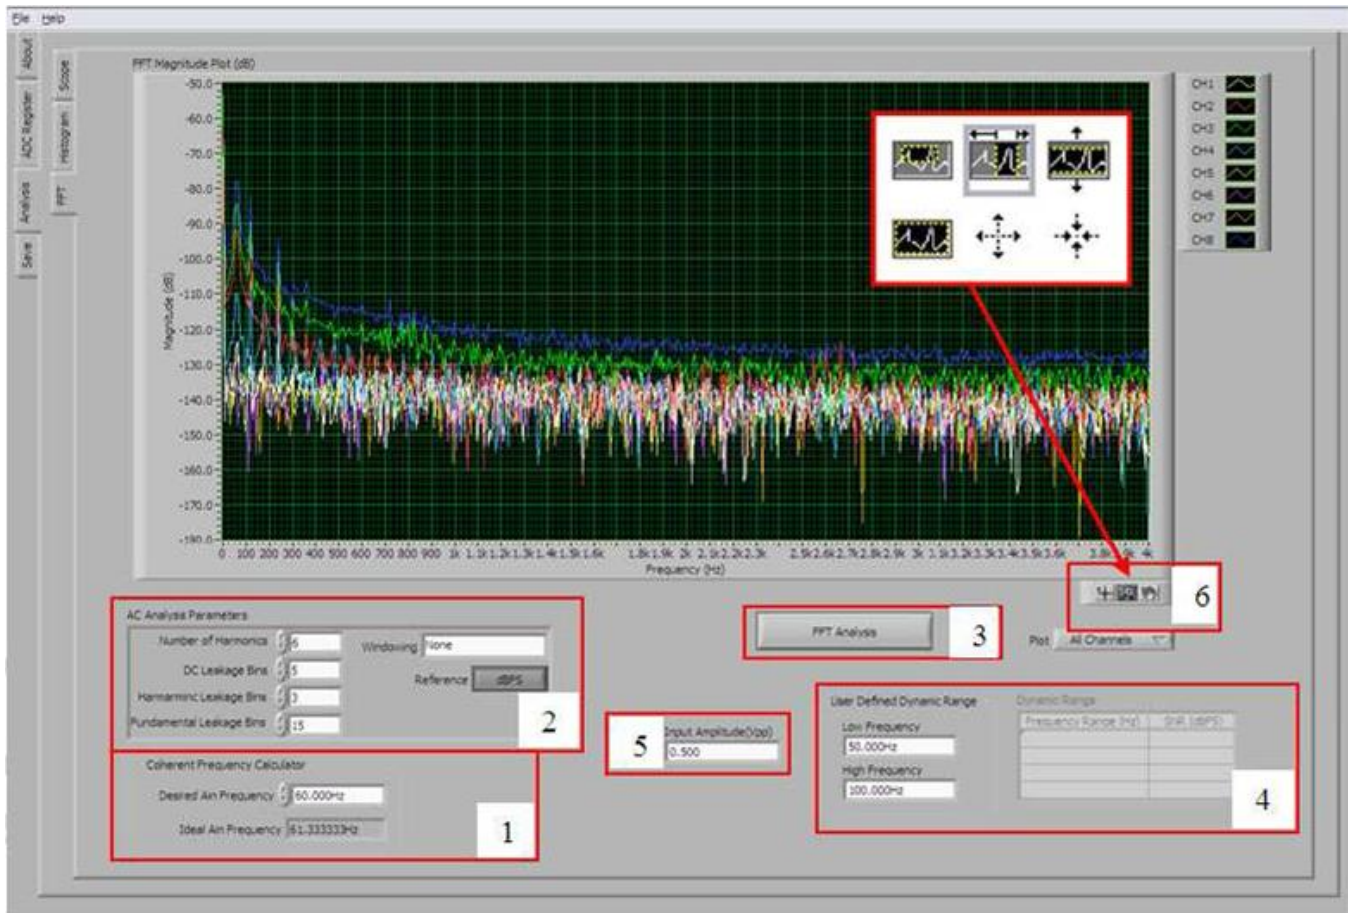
File Help

About
ADC Register
Analysis
Save

Scope
Histogram
FFT

FFT Magnitude Plot (dB)

-50.0
-60.0
-70.0
-80.0
-90.0
-100.0
-110.0
-120.0
-130.0
-140.0
-150.0
-160.0
-170.0
-180.0

Magnitude (dB)

0 100 200 300 400 500 600 700 800 900 1k 1.1k 1.2k 1.3k 1.4k 1.5k 1.6k 1.8k 1.9k 2k 2.1k 2.2k 2.3k 2.5k 2.6k 2.7k 2.8k 2.9k 3k 3.1k 3.2k 3.3k 3.4k 3.5k 3.6k 3.8k 3.9k 4k

Frequency (Hz)

CH1
CH2
CH3
CH4
CH5
CH6
CH7
CH8

6

AC Analysis Parameters

Number of Harmonics 6
DC Leakage Bins 5
Harmonic Leakage Bins 3
Fundamental Leakage Bins 15

Windowing None
Reference dBFS

2

Coherent Frequency Calculator

Desired Ain Frequency 60.000Hz
Ideal Ain Frequency 61.333333Hz

1

FFT Analysis

3

Plot All Channels

5

Input Amplitude(Vpp)
0.500

User Defined Dynamic Range

Low Frequency
50.000Hz
High Frequency
100.000Hz

Dynamic Range

| Frequency Range (Hz) | SNR (dBFS) |
|---|---|
| | |
| | |
| | |
| | |

4